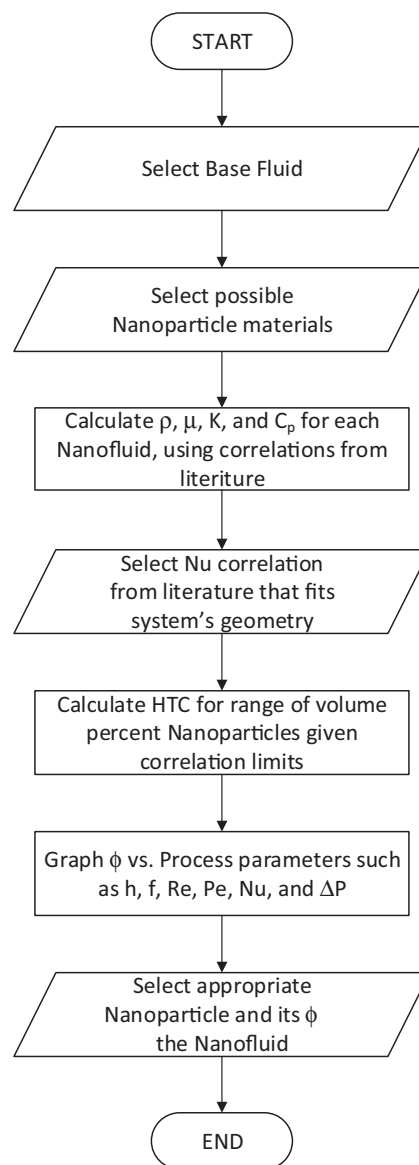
START

Select Base Fluid

Select possible Nanoparticle materials

Calculate $\rho$, $\mu$, K, and $C_p$ for each Nanofluid, using correlations from literiture

Select Nu correlation from literature that fits system's geometry

Calculate HTC for range of volume percent Nanoparticles given correlation limits

Graph $\phi$ vs. Process parameters such as h, f, Re, Pe, Nu, and $\Delta$P

Select appropriate Nanoparticle and its $\phi$ the Nanofluid

END